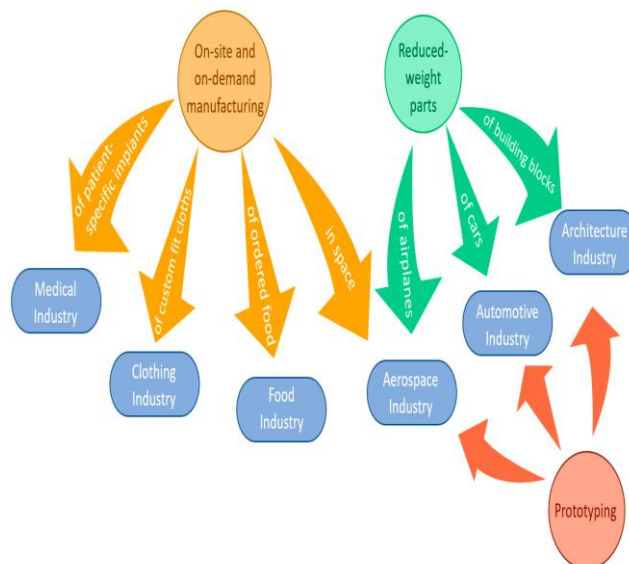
On-site and on-demand manufacturing

Reduced-weight parts

of patient-specific implants

of custom fit cloths

of ordered food

in space

of airplanes

of cars

of building blocks

Medical Industry

Clothing Industry

Food Industry

Aerospace Industry

Automotive Industry

Architecture Industry

Prototyping